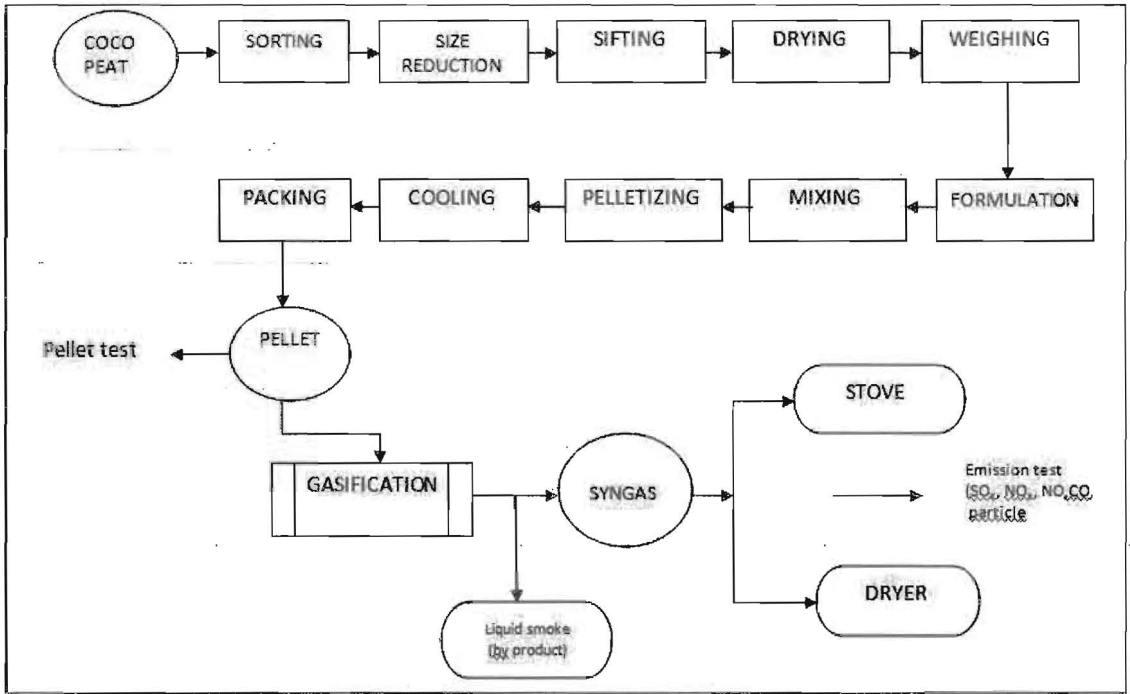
COCO PEAT

SORTING

SIZE REDUCTION

SIFTING

DRYING

WEIGHING

FORMULATION

MIXING

PELLETIZING

COOLING

PACKING

PELLET

Pellet test

GASIFICATION

SYNGAS

STOVE

DRYER

Emission test ($SO_x$, $NO_x$, $NO_2$CO particle

Liquid smoke (by product)